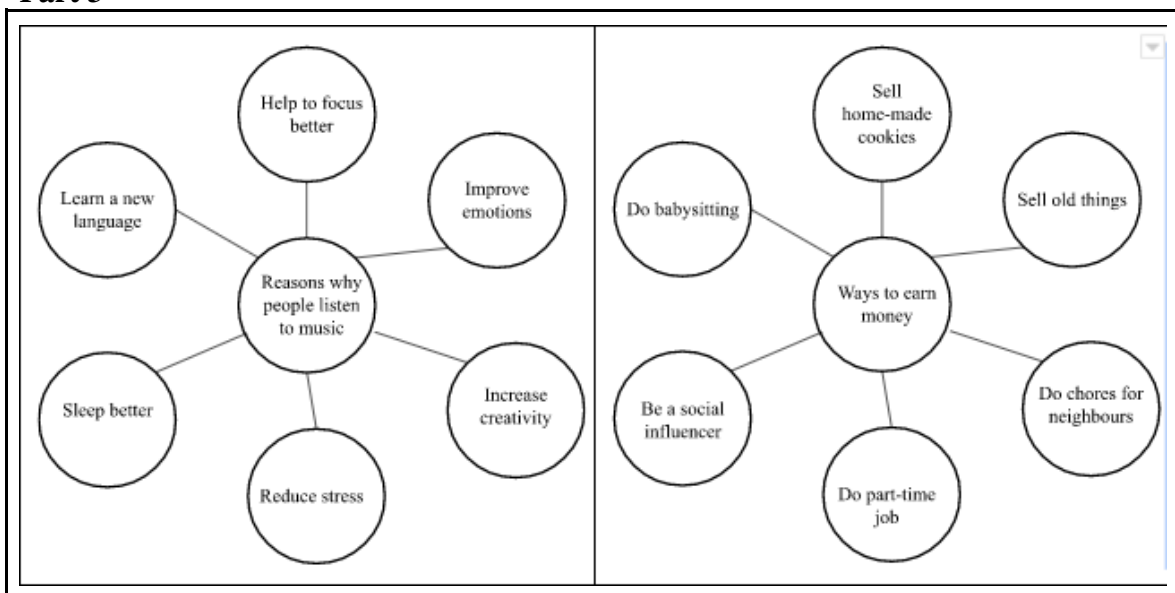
Part 3

Reasons why people listen to music

Help to focus better

Improve emotions

Learn a new language

Sleep better

Reduce stress

Increase creativity

Ways to earn money

Sell home-made cookies

Sell old things

Do babysitting

Be a social influencer

Do part-time job

Do chores for neighbours